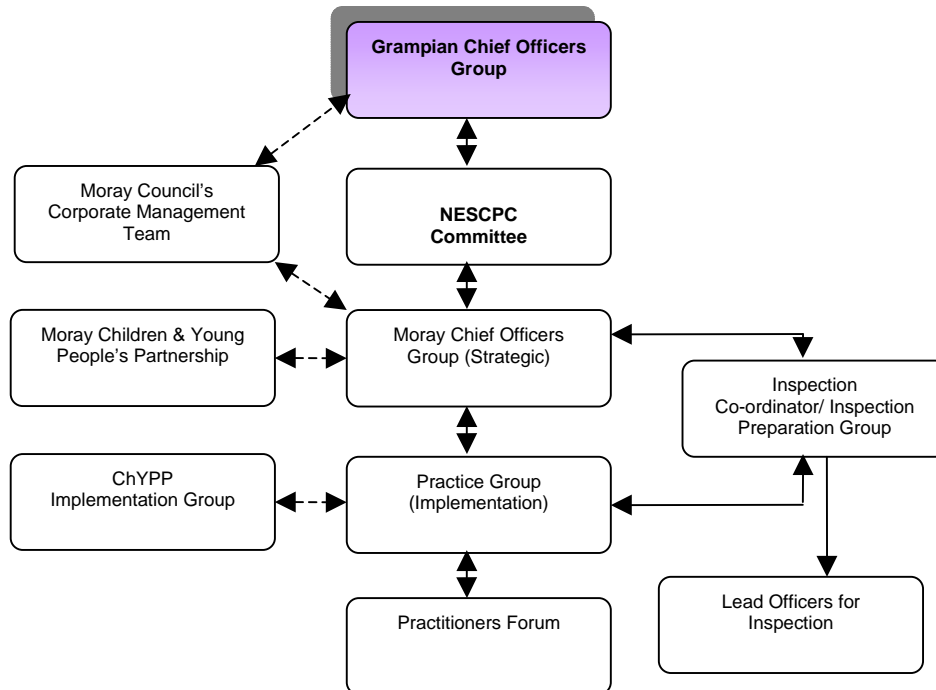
Grampian Chief Officers Group

Moray Council's Corporate Management Team

NESCPC Committee

Moray Children & Young People's Partnership

Moray Chief Officers Group (Strategic)

Inspection Co-ordinator/ Inspection Preparation Group

ChYPP Implementation Group

Practice Group (Implementation)

Lead Officers for Inspection

Practitioners Forum